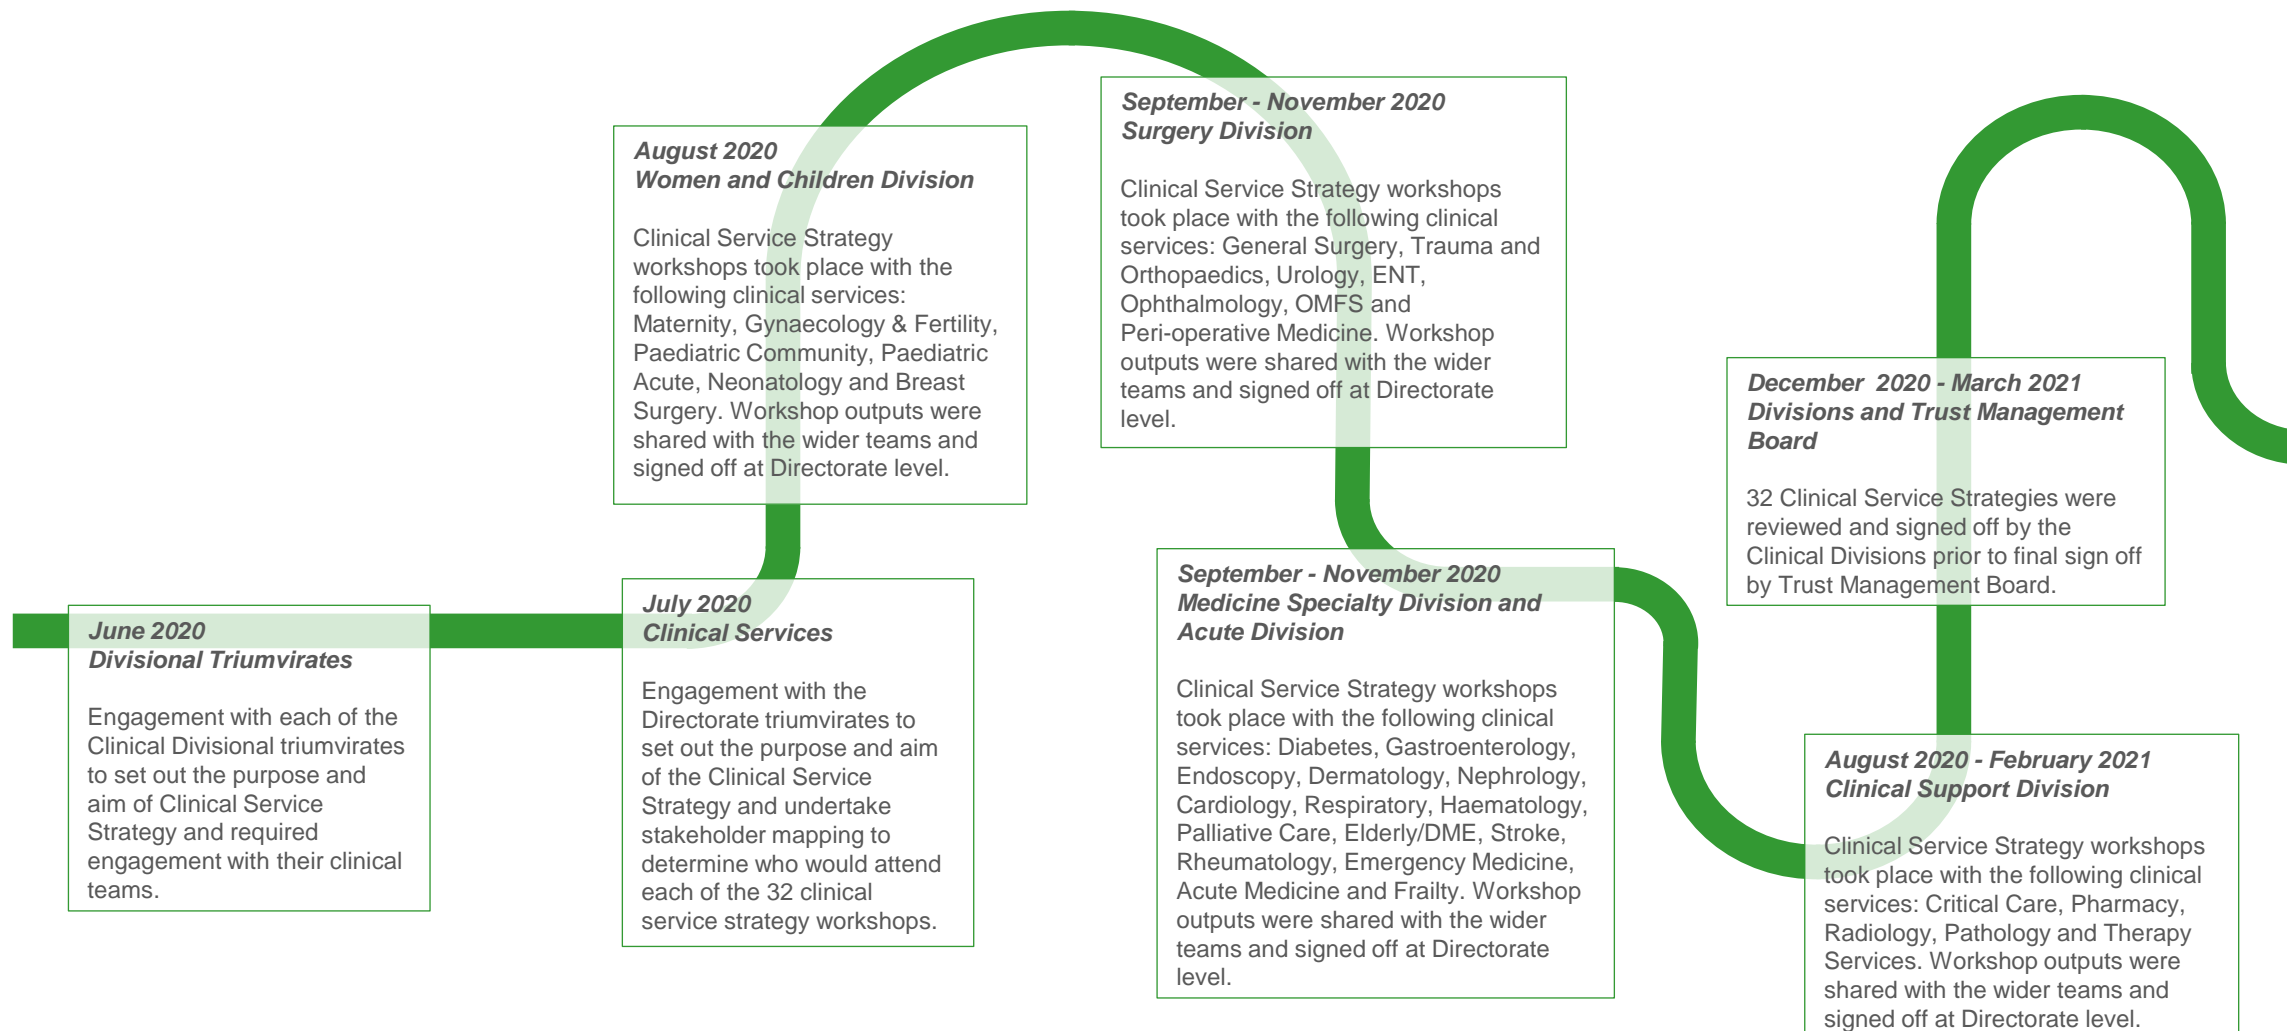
June 2020
Divisional Triumvirates

Engagement with each of the Clinical Divisional triumvirates to set out the purpose and aim of Clinical Service Strategy and required engagement with their clinical teams.

July 2020
Clinical Services

Engagement with the Directorate triumvirates to set out the purpose and aim of the Clinical Service Strategy and undertake stakeholder mapping to determine who would attend each of the 32 clinical service strategy workshops.

August 2020
Women and Children Division

Clinical Service Strategy workshops took place with the following clinical services: Maternity, Gynaecology & Fertility, Paediatric Community, Paediatric Acute, Neonatology and Breast Surgery. Workshop outputs were shared with the wider teams and signed off at Directorate level.

September - November 2020
Surgery Division

Clinical Service Strategy workshops took place with the following clinical services: General Surgery, Trauma and Orthopaedics, Urology, ENT, Ophthalmology, OMFS and Peri-operative Medicine. Workshop outputs were shared with the wider teams and signed off at Directorate level.

September - November 2020
Medicine Specialty Division and Acute Division

Clinical Service Strategy workshops took place with the following clinical services: Diabetes, Gastroenterology, Endoscopy, Dermatology, Nephrology, Cardiology, Respiratory, Haematology, Palliative Care, Elderly/DME, Stroke, Rheumatology, Emergency Medicine, Acute Medicine and Frailty. Workshop outputs were shared with the wider teams and signed off at Directorate level.

December 2020 - March 2021
Divisions and Trust Management Board

32 Clinical Service Strategies were reviewed and signed off by the Clinical Divisions prior to final sign off by Trust Management Board.

August 2020 - February 2021
Clinical Support Division

Clinical Service Strategy workshops took place with the following clinical services: Critical Care, Pharmacy, Radiology, Pathology and Therapy Services. Workshop outputs were shared with the wider teams and signed off at Directorate level.